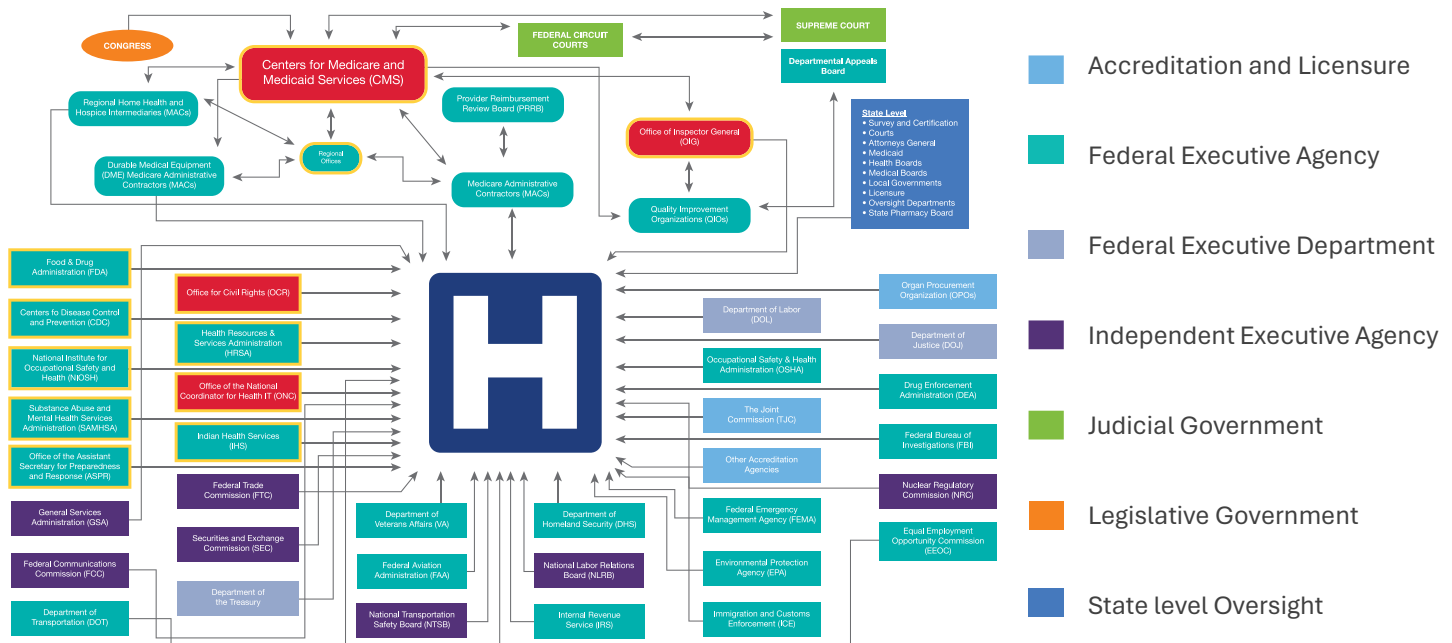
CONGRESS

Centers for Medicare and Medicaid Services (CMS)

FEDERAL CIRCUIT COURTS

SUPREME COURT

Departmental Appeals Board

Regional Home Health and Hospice Intermediaries (MACs)

Provider Reimbursement Review Board (PRRB)

Office of Inspector General (OIG)

State Level
• Survey and Certification
• Courts
• Attorneys General
• Medicaid
• Health Boards
• Medical Boards
• Local Governments
• Licensure
• Oversight Departments
• State Pharmacy Board

Regional Offices

Durable Medical Equipment (DME) Medicare Administrative Contractors (MACs)

Medicare Administrative Contractors (MACs)

Quality Improvement Organizations (QIOs)

Food & Drug Administration (FDA)

Office for Civil Rights (OCR)

Centers fo Disease Control and Prevention (CDC)

Health Resources & Services Administration (HRSA)

National Institute for Occupational Safety and Health (NIOSH)

Office of the National Coordinator for Health IT (ONC)

Substance Abuse and Mental Health Services Administration (SAMHSA)

Indian Health Services (IHS)

Office of the Assistant Secretary for Preparedness and Response (ASPR)

General Services Administration (GSA)

Federal Trade Commission (FTC)

Securities and Exchange Commission (SEC)

Federal Communications Commission (FCC)

Department of the Treasury

Department of Transportation (DOT)

Department of Veterans Affairs (VA)

Federal Aviation Administration (FAA)

National Transportation Safety Board (NTSB)

Department of Homeland Security (DHS)

National Labor Relations Board (NLRB)

Internal Revenue Service (IRS)

Organ Procurement Organization (OPOs)

Department of Labor (DOL)

Department of Justice (DOJ)

Occupational Safety & Health Administration (OSHA)

Drug Enforcement Administration (DEA)

The Joint Commission (TJC)

Federal Bureau of Investigations (FBI)

Other Accreditation Agencies

Nuclear Regulatory Commission (NRC)

Federal Emergency Management Agency (FEMA)

Equal Employment Opportunity Commission (EEOC)

Environmental Protection Agency (EPA)

Immigration and Customs Enforcement (ICE)

Accreditation and Licensure

Federal Executive Agency

Federal Executive Department

Independent Executive Agency

Judicial Government

Legislative Government

State level Oversight